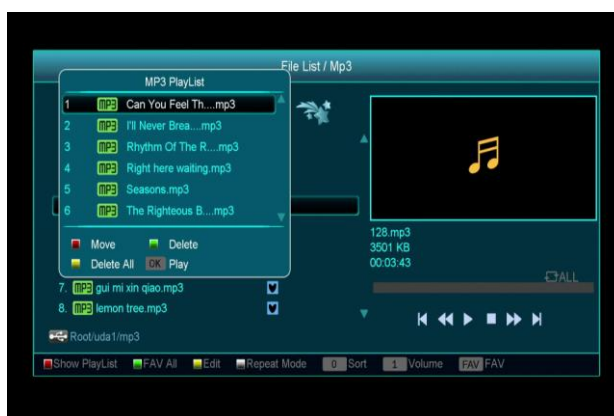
File List / Mp3

MP3 PlayList

1 MP3 Can You Feel Th....mp3
2 MP3 I'll Never Brea....mp3
3 MP3 Rhythm Of The R....mp3
4 MP3 Right here waiting.mp3
5 MP3 Seasons.mp3
6 MP3 The Righteous B....mp3

Move Delete
Delete All OK Play

7. MP3 gui mi xin qiao.mp3
8. MP3 lemon tree.mp3

Root/uda1/mp3

128.mp3
3501 KB
00:03:43

ALL

Show PlayList FAV All Edit Repeat Mode 0 Sort 1 Volume FAV FAV